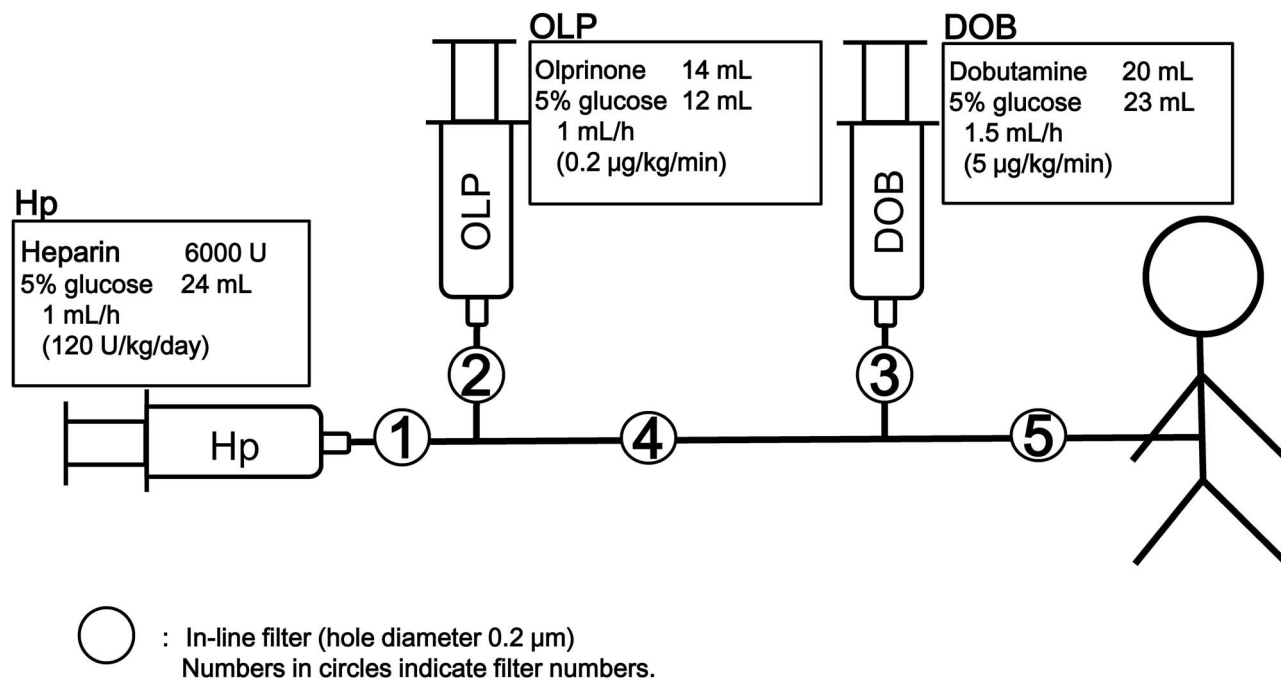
OLP
Olprinone 14 mL
5% glucose 12 mL
1 mL/h
(0.2 μg/kg/min)

OLP

DOB
Dobutamine 20 mL
5% glucose 23 mL
1.5 mL/h
(5 μg/kg/min)

DOB

Hp
Heparin 6000 U
5% glucose 24 mL
1 mL/h
(120 U/kg/day)

Hp

1 2 3 4 5

: In-line filter (hole diameter 0.2 μm)
Numbers in circles indicate filter numbers.